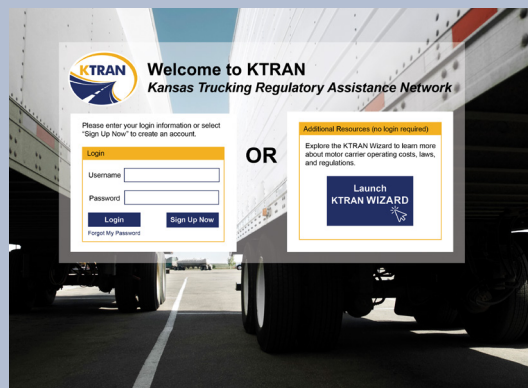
KTRAN

Welcome to KTRAN
Kansas Trucking Regulatory Assistance Network

Please enter your login information or select "Sign Up Now" to create an account.

Login

Username

Password

Login

Sign Up Now

Forgot My Password

OR

Additional Resources (no login required)

Explore the KTRAN Wizard to learn more about motor carrier operating costs, laws, and regulations.

Launch
KTRAN WIZARD